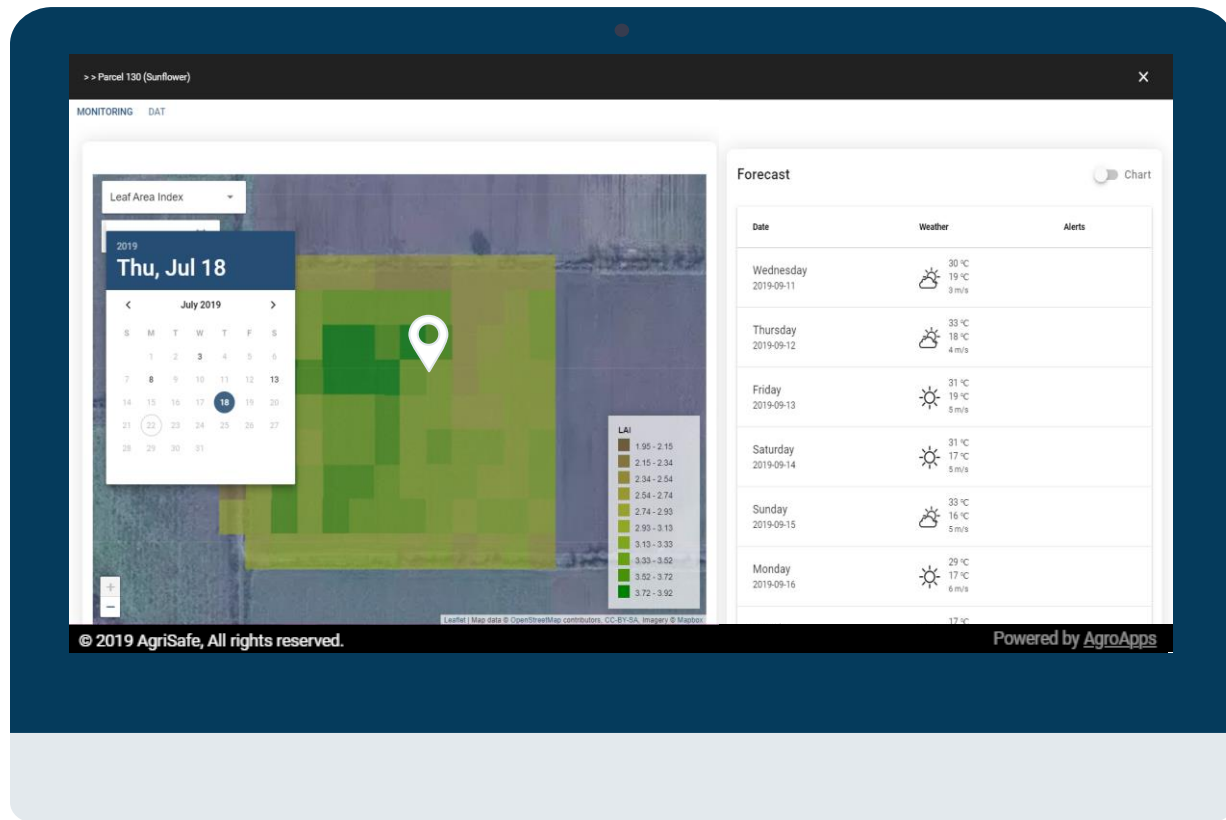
> > Parcel 130 (Sunflower)

×

MONITORING DAT

Leaf Area Index

2019
Thu, Jul 18

July 2019

| S | M | T | W | T | F | S |
|---|---|---|---|---|---|---|
| | 1 | 2 | 3 | 4 | 5 | 6 |
| 7 | 8 | 9 | 10 | 11 | 12 | 13 |
| 14 | 15 | 16 | 17 | 18 | 19 | 20 |
| 21 | 22 | 23 | 24 | 25 | 26 | 27 |
| 28 | 29 | 30 | 31 | | | |

LAI
1.95 - 2.15
2.15 - 2.34
2.34 - 2.54
2.54 - 2.74
2.74 - 2.93
2.93 - 3.13
3.13 - 3.33
3.33 - 3.52
3.52 - 3.72
3.72 - 3.92

+
−

Leaflet | Map data © OpenStreetMap contributors, CC-BY-SA, Imagery © Mapbox

Forecast

Chart

| Date | Weather | Alerts |
|---|---|---|
| Wednesday 2019-09-11 | 30 °C 19 °C 3 m/s | |
| Thursday 2019-09-12 | 33 °C 18 °C 4 m/s | |
| Friday 2019-09-13 | 31 °C 19 °C 5 m/s | |
| Saturday 2019-09-14 | 31 °C 17 °C 5 m/s | |
| Sunday 2019-09-15 | 33 °C 16 °C 5 m/s | |
| Monday 2019-09-16 | 29 °C 17 °C 6 m/s | |
| | 17 °C | |

© 2019 AgriSafe, All rights reserved.

Powered by AgroApps